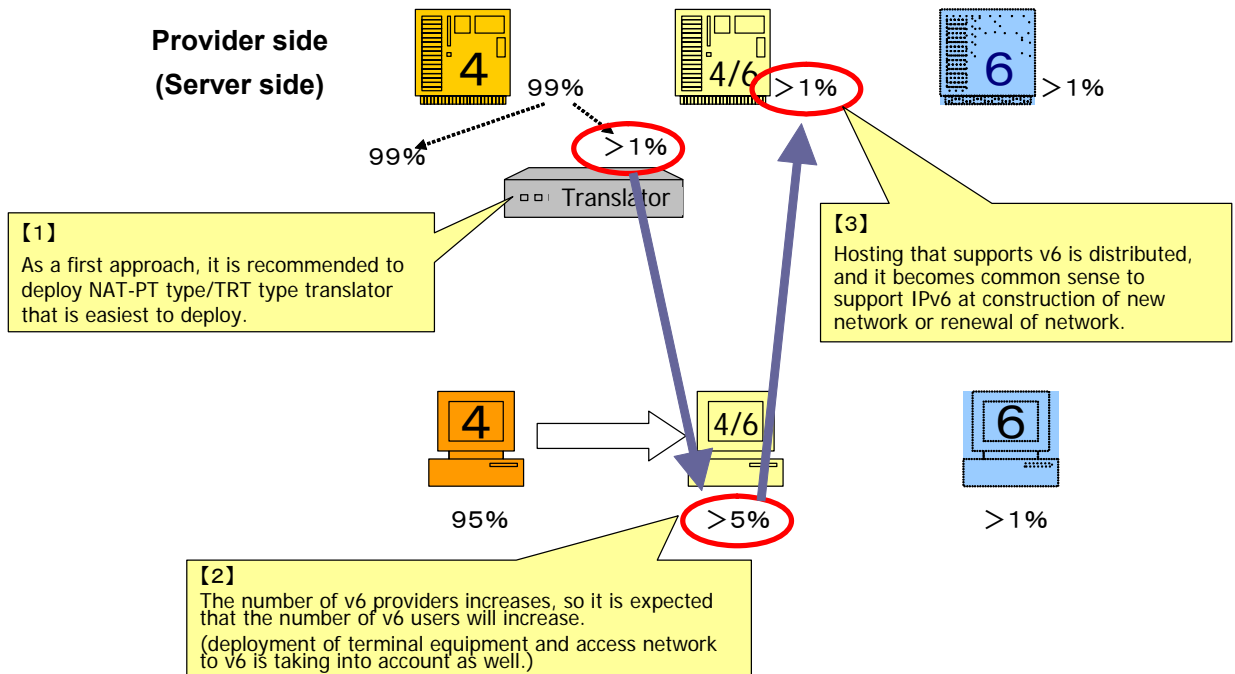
Provider side
(Server side)

4

99%

99%

＞1%

4/6

＞1%

6

＞1%

Translator

【1】
As a first approach, it is recommended to deploy NAT-PT type/TRT type translator that is easiest to deploy.

【3】
Hosting that supports v6 is distributed, and it becomes common sense to support IPv6 at construction of new network or renewal of network.

4

4/6

6

95%

＞5%

＞1%

【2】
The number of v6 providers increases, so it is expected that the number of v6 users will increase.
(deployment of terminal equipment and access network to v6 is taking into account as well.)